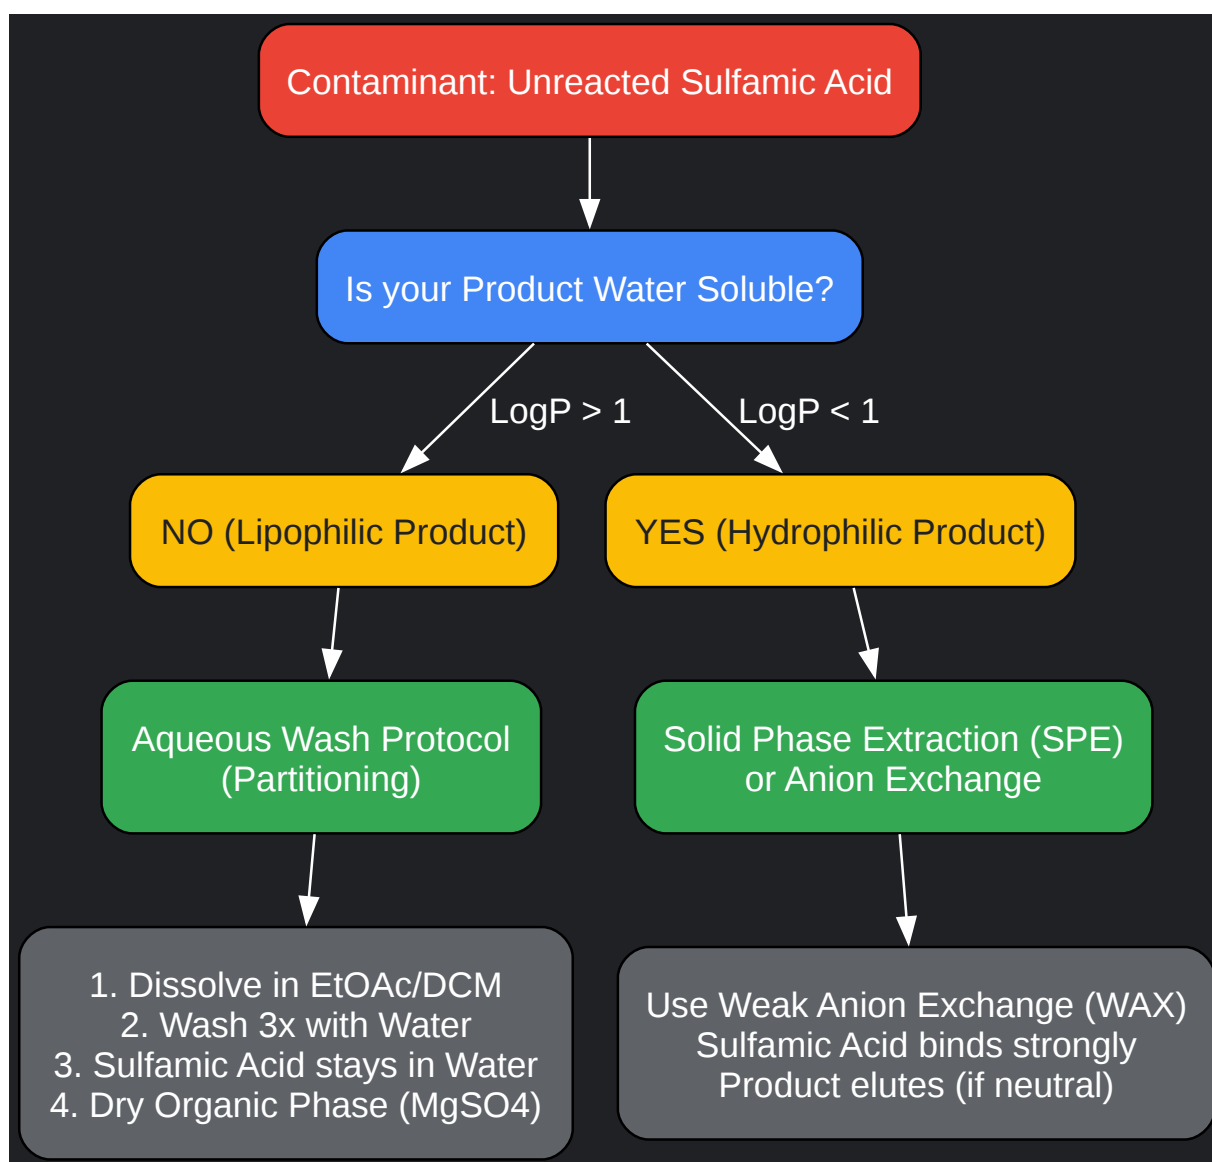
Contaminant: Unreacted Sulfamic Acid

Is your Product Water Soluble?

LogP > 1

LogP < 1

NO (Lipophilic Product)

YES (Hydrophilic Product)

Aqueous Wash Protocol (Partitioning)

Solid Phase Extraction (SPE) or Anion Exchange

1. Dissolve in EtOAc/DCM
2. Wash 3x with Water
3. Sulfamic Acid stays in Water
4. Dry Organic Phase (MgSO4)

Use Weak Anion Exchange (WAX)
Sulfamic Acid binds strongly
Product elutes (if neutral)